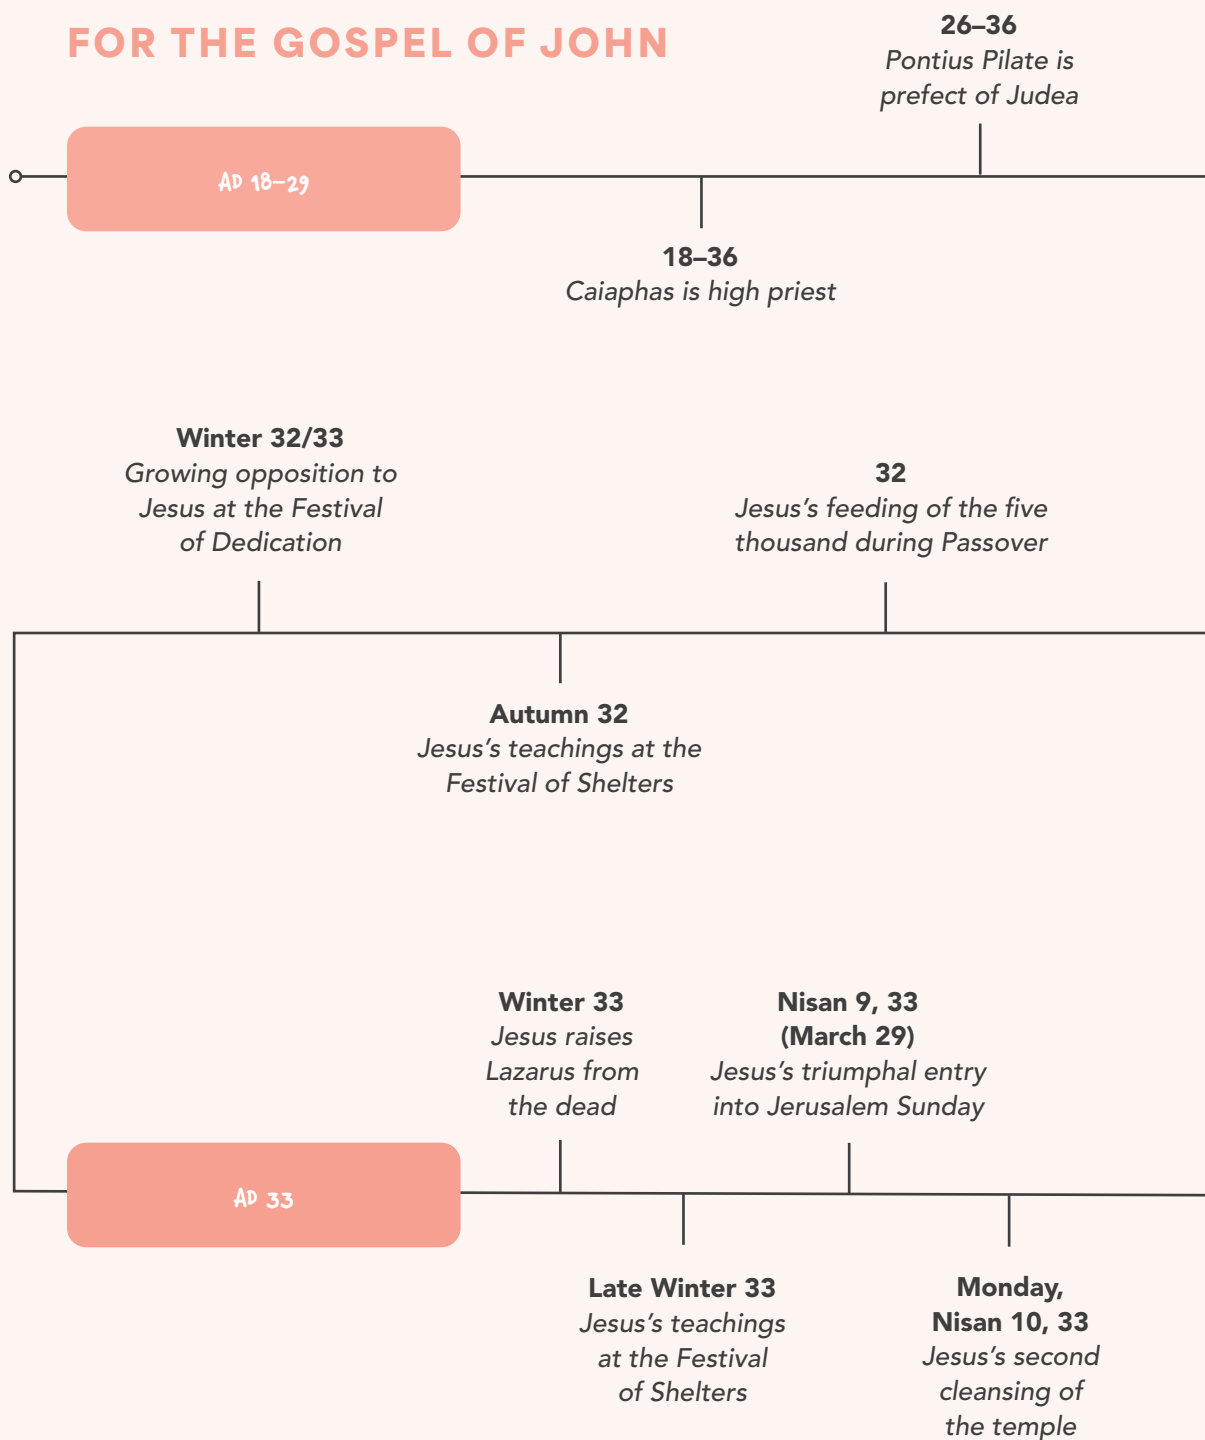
FOR THE GOSPEL OF JOHN

AD 18–29

26–36
Pontius Pilate is prefect of Judea

18–36
Caiaphas is high priest

Winter 32/33
Growing opposition to Jesus at the Festival of Dedication

32
Jesus's feeding of the five thousand during Passover

Autumn 32
Jesus's teachings at the Festival of Shelters

Winter 33
Jesus raises Lazarus from the dead

Nisan 9, 33
(March 29)
Jesus's triumphal entry into Jerusalem Sunday

AD 33

Late Winter 33
Jesus's teachings at the Festival of Shelters

Monday,
Nisan 10, 33
Jesus's second cleansing of the temple